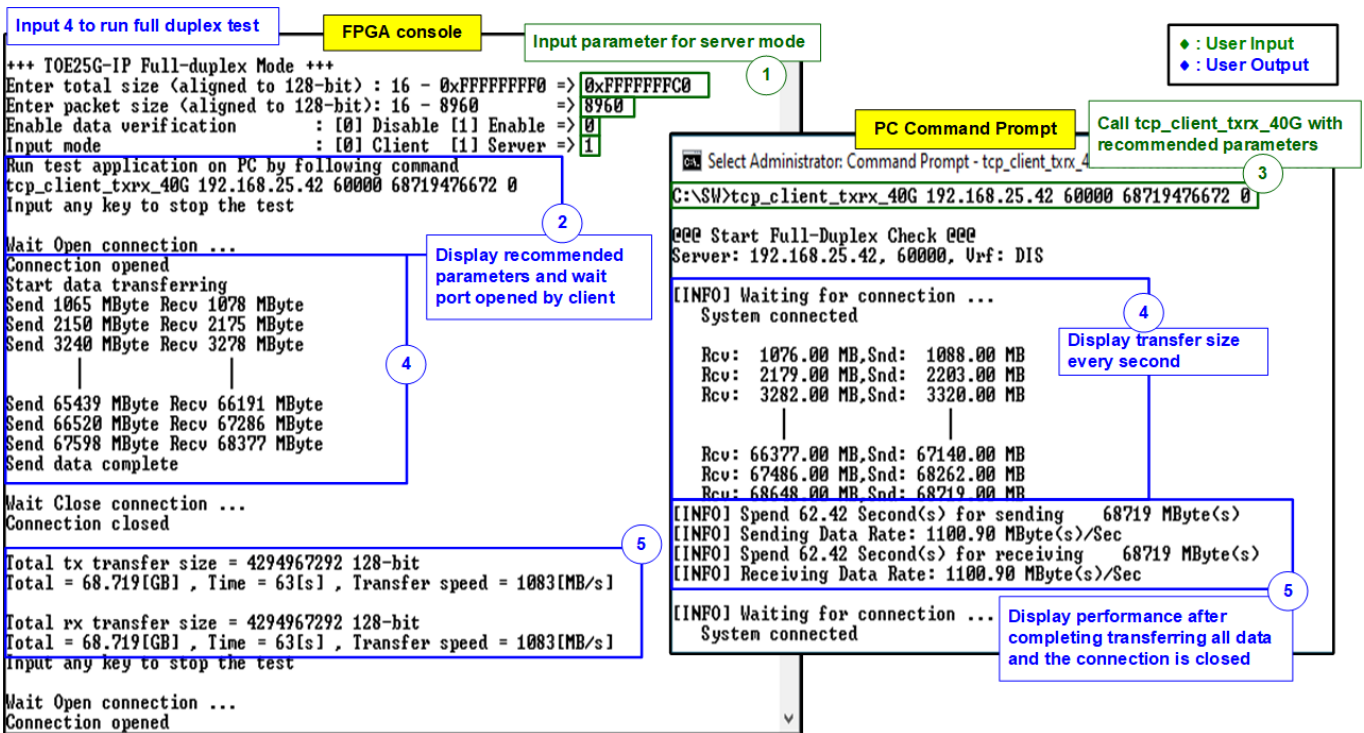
Input 4 to run full duplex test

FPGA console

Input parameter for server mode

◆ : User Input
◆ : User Output

+++ TOE25G-IP Full-duplex Mode +++
Enter total size (aligned to 128-bit) : 16 - 0xFFFFFFF0 => 0xFFFFFFC0
Enter packet size (aligned to 128-bit): 16 - 8960 => 8960
Enable data verification : [0] Disable [1] Enable => 0
Input mode : [0] Client [1] Server => 1

1

Run test application on PC by following command
tcp_client_txrx_40G 192.168.25.42 60000 68719476672 0
Input any key to stop the test

2

Wait Open connection ...

Display recommended parameters and wait port opened by client

Connection opened
Start data transferring
Send 1065 MByte Recv 1078 MByte
Send 2150 MByte Recv 2175 MByte
Send 3240 MByte Recv 3278 MByte

4

Send 65439 MByte Recv 66191 MByte
Send 66520 MByte Recv 67286 MByte
Send 67598 MByte Recv 68377 MByte
Send data complete

Wait Close connection ...
Connection closed

5

Total tx transfer size = 4294967292 128-bit
Total = 68.719[GB] , Time = 63[s] , Transfer speed = 1083[MB/s]

Total rx transfer size = 4294967292 128-bit
Total = 68.719[GB] , Time = 63[s] , Transfer speed = 1083[MB/s]
Input any key to stop the test

Wait Open connection ...
Connection opened

PC Command Prompt

Call tcp_client_txrx_40G with recommended parameters

Select Administrator: Command Prompt - tcp_client_txrx_4

3

C:\SW>tcp_client_txrx_40G 192.168.25.42 60000 68719476672 0

@@@ Start Full-Duplex Check @@@
Server: 192.168.25.42, 60000, Vrf: DIS

[INFO] Waiting for connection ...
System connected

4

Display transfer size every second

Rcv: 1076.00 MB,Snd: 1088.00 MB
Rcv: 2179.00 MB,Snd: 2203.00 MB
Rcv: 3282.00 MB,Snd: 3320.00 MB

Rcv: 66377.00 MB,Snd: 67140.00 MB
Rcv: 67486.00 MB,Snd: 68262.00 MB
Rcv: 68648.00 MB,Snd: 68719.00 MB
[INFO] Spend 62.42 Second(s) for sending 68719 MByte(s)
[INFO] Sending Data Rate: 1100.90 MByte(s)/Sec
[INFO] Spend 62.42 Second(s) for receiving 68719 MByte(s)
[INFO] Receiving Data Rate: 1100.90 MByte(s)/Sec

5

[INFO] Waiting for connection ...
System connected

Display performance after completing transferring all data and the connection is closed